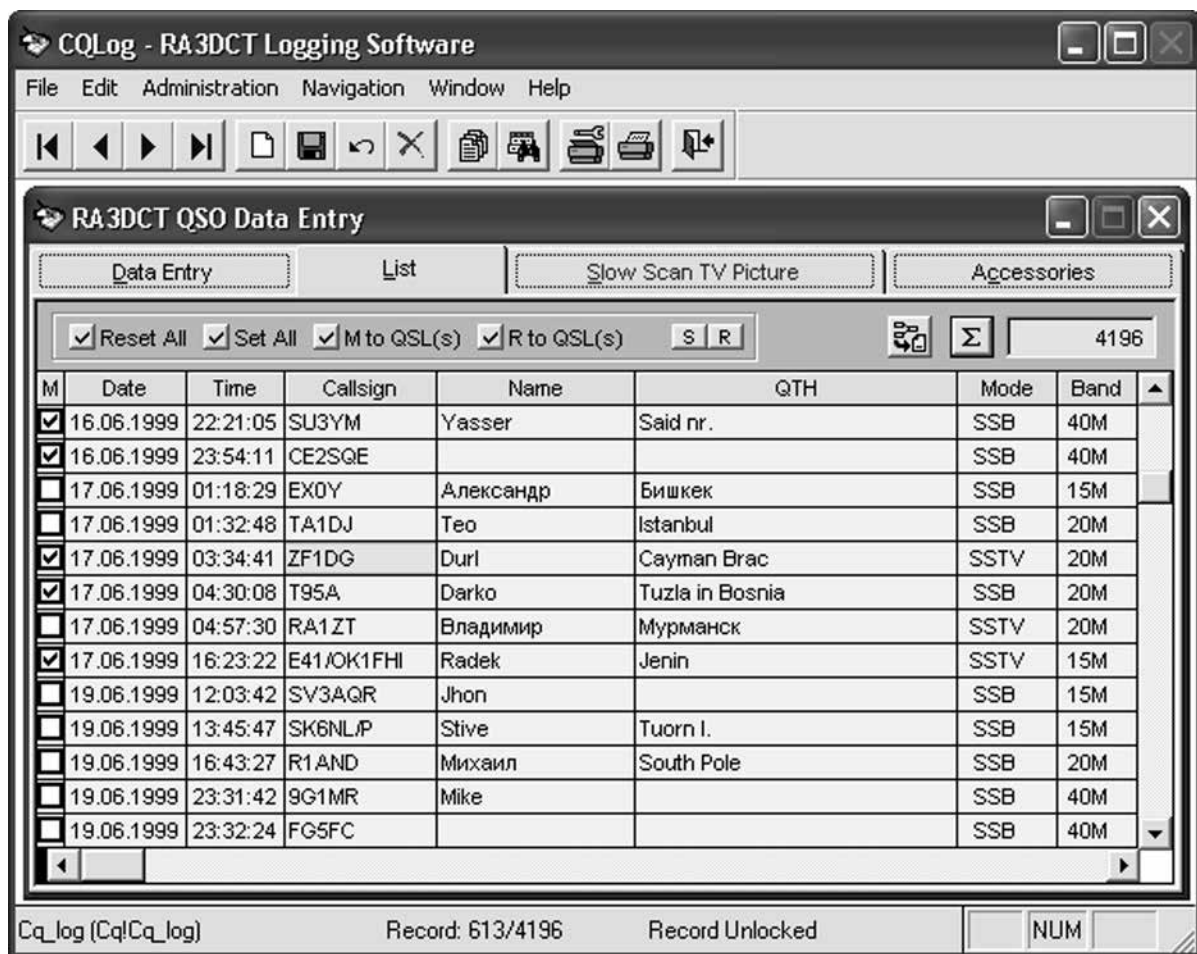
CQLog - RA3DCT Logging Software

File Edit Administration Navigation Window Help

RA3DCT QSO Data Entry

Data Entry | List | Slow Scan TV Picture | Accessories

Reset All Set All M to QSL(s) R to QSL(s) S R

4196

| M | Date | Time | Callsign | Name | QTH | Mode | Band |
|---|---|---|---|---|---|---|---|
| ☑ | 16.06.1999 | 22:21:05 | SU3YM | Yasser | Said nr. | SSB | 40M |
| ☑ | 16.06.1999 | 23:54:11 | CE2SQE | | | SSB | 40M |
| ☐ | 17.06.1999 | 01:18:29 | EX0Y | Александр | Бишкек | SSB | 15M |
| ☐ | 17.06.1999 | 01:32:48 | TA1DJ | Teo | Istanbul | SSB | 20M |
| ☑ | 17.06.1999 | 03:34:41 | ZF1DG | Durl | Cayman Brac | SSTV | 20M |
| ☑ | 17.06.1999 | 04:30:08 | T95A | Darko | Tuzla in Bosnia | SSB | 20M |
| ☐ | 17.06.1999 | 04:57:30 | RA1ZT | Владимир | Мурманск | SSTV | 20M |
| ☑ | 17.06.1999 | 16:23:22 | E41/OK1FHI | Radek | Jenin | SSTV | 15M |
| ☐ | 19.06.1999 | 12:03:42 | SV3AQR | Jhon | | SSB | 15M |
| ☐ | 19.06.1999 | 13:45:47 | SK6NL/P | Stive | Tuorn I. | SSB | 15M |
| ☐ | 19.06.1999 | 16:43:27 | R1AND | Михаил | South Pole | SSB | 20M |
| ☐ | 19.06.1999 | 23:31:42 | 9G1MR | Mike | | SSB | 40M |
| ☐ | 19.06.1999 | 23:32:24 | FG5FC | | | SSB | 40M |

Cq_log (Cq!Cq_log) Record: 613/4196 Record Unlocked NUM